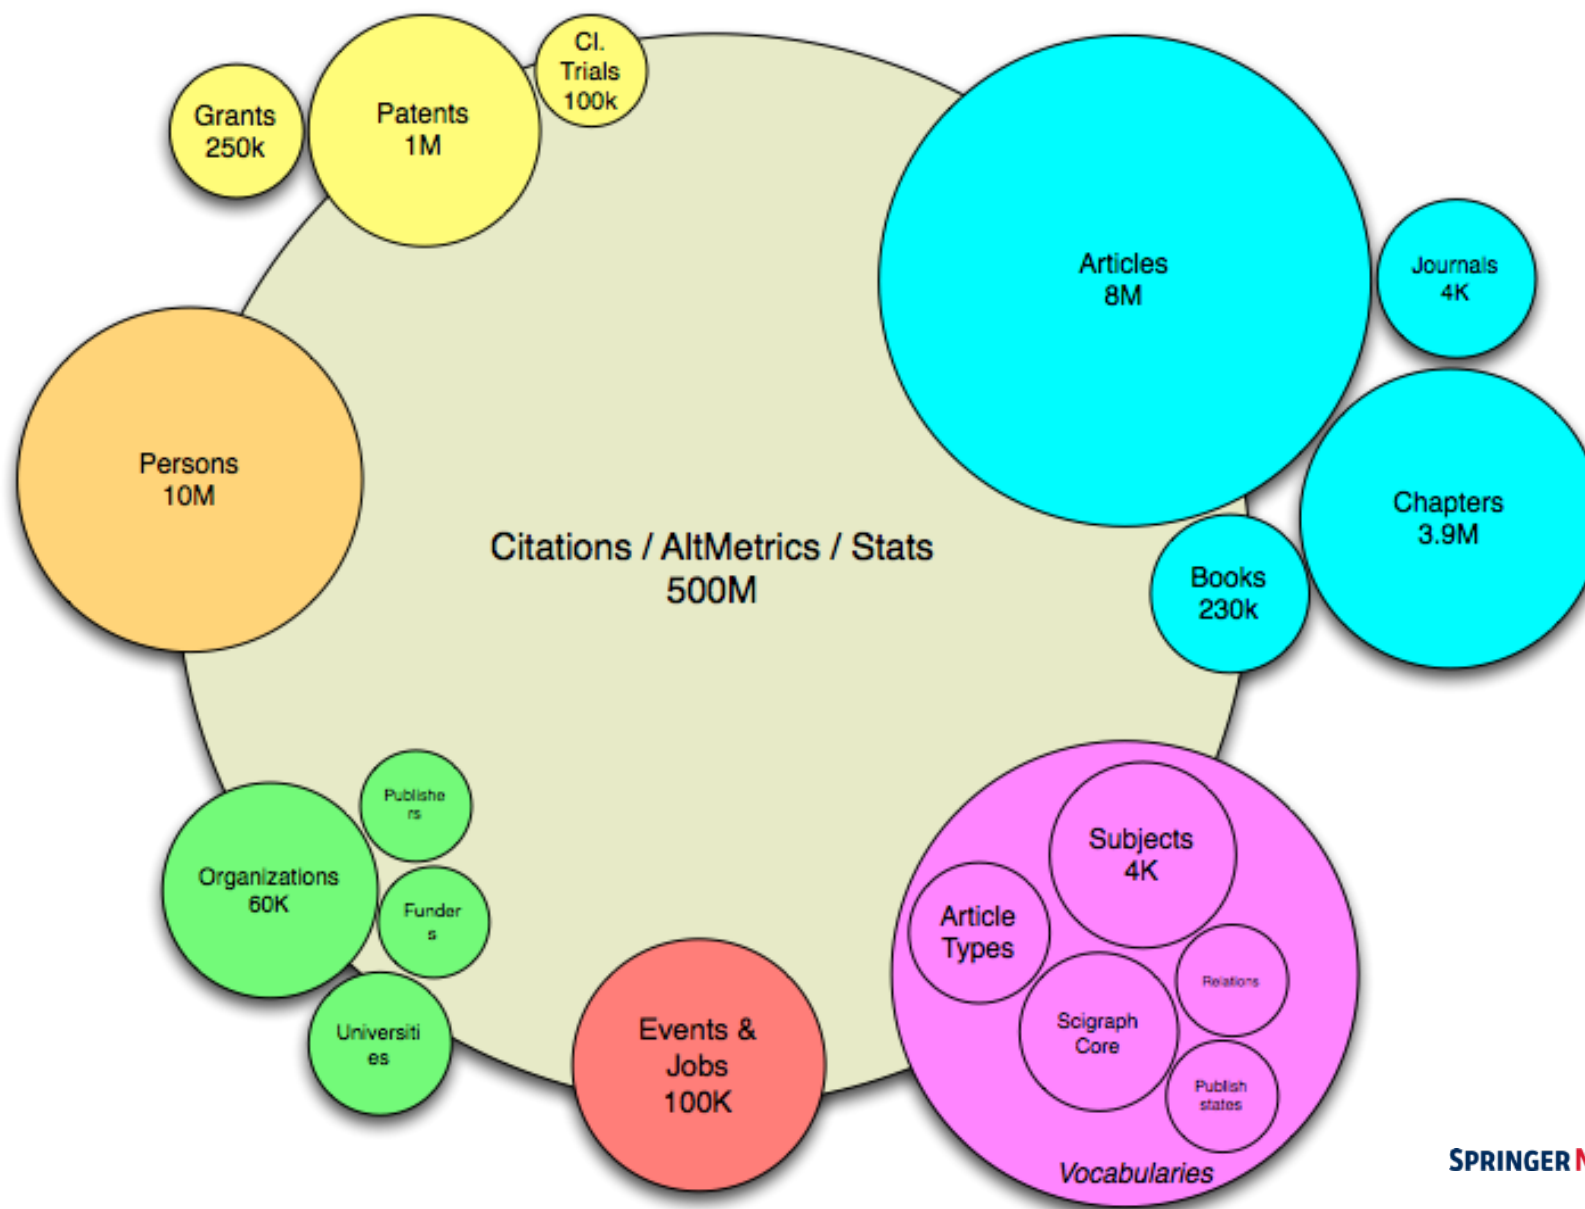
Grants
250k

Patents
1M

Cl.
Trials
100k

Articles
8M

Journals
4K

Persons
10M

Citations / AltMetrics / Stats
500M

Chapters
3.9M

Books
230k

Publishers

Organizations
60K

Funders

Universities

Events &
Jobs
100K

Subjects
4K

Article
Types

Relations

Scigraph
Core

Publish
states

Vocabularies

SPRINGER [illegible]